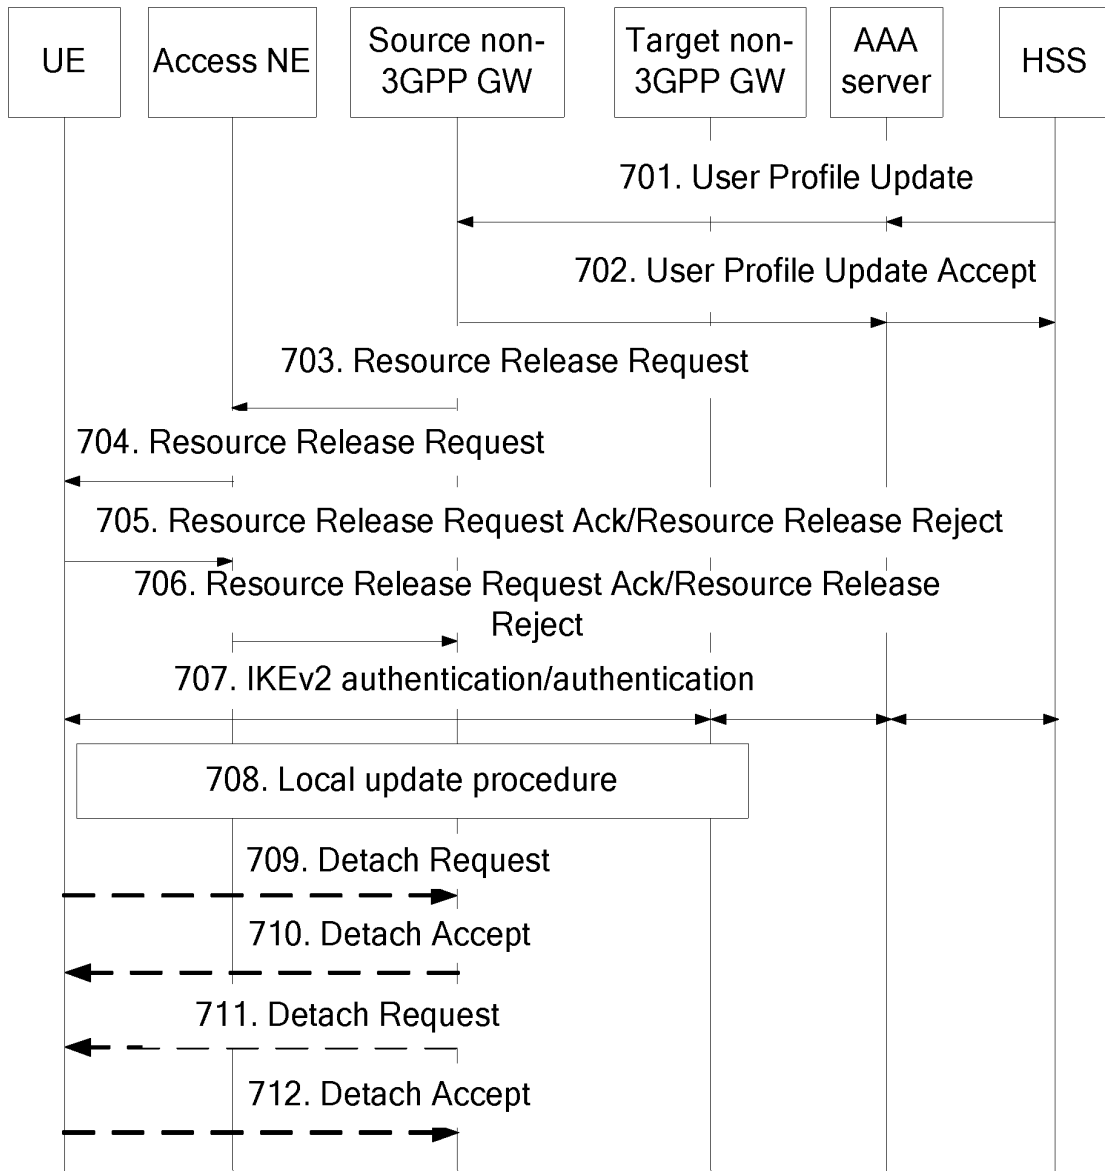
UE

Access NE

Source non-3GPP GW

Target non-3GPP GW

AAA server

HSS

701. User Profile Update

702. User Profile Update Accept

703. Resource Release Request

704. Resource Release Request

705. Resource Release Request Ack/Resource Release Reject

706. Resource Release Request Ack/Resource Release Reject

707. IKEv2 authentication/authentication

708. Local update procedure

709. Detach Request

710. Detach Accept

711. Detach Request

712. Detach Accept